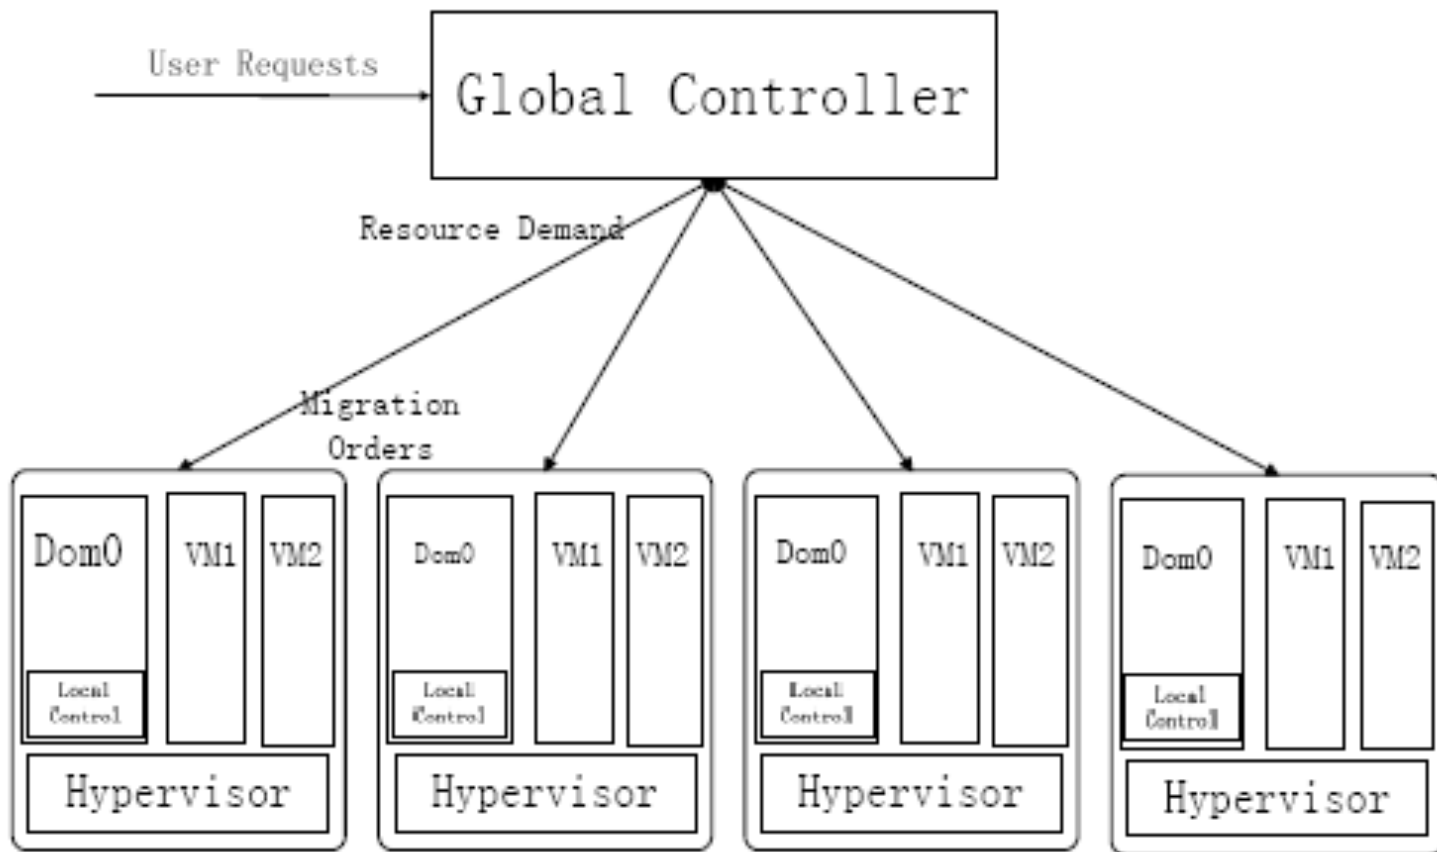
User Requests

Global Controller

Resource Demand

Migration Orders

Dom0

Local Control

VM1

VM2

Hypervisor

Dom0

Local Control

VM1

VM2

Hypervisor

Dom0

Local Control

VM1

VM2

Hypervisor

Dom0

Local Control

VM1

VM2

Hypervisor